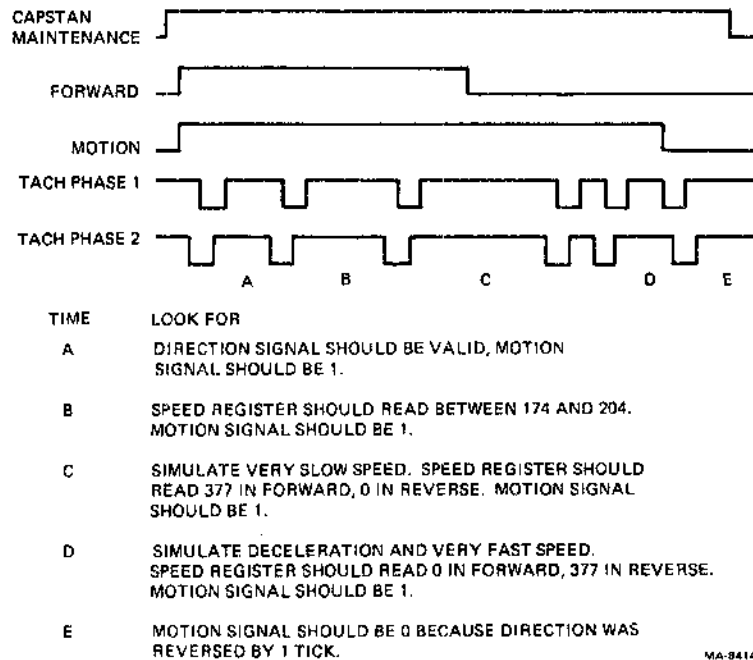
CAPSTAN MAINTENANCE

FORWARD

MOTION

TACH PHASE 1

TACH PHASE 2

A B C D E

| TIME | LOOK FOR |
|---|---|
| A | DIRECTION SIGNAL SHOULD BE VALID, MOTION SIGNAL SHOULD BE 1. |
| B | SPEED REGISTER SHOULD READ BETWEEN 174 AND 204. MOTION SIGNAL SHOULD BE 1. |
| C | SIMULATE VERY SLOW SPEED. SPEED REGISTER SHOULD READ 377 IN FORWARD, 0 IN REVERSE. MOTION SIGNAL SHOULD BE 1. |
| D | SIMULATE DECELERATION AND VERY FAST SPEED. SPEED REGISTER SHOULD READ 0 IN FORWARD, 377 IN REVERSE. MOTION SIGNAL SHOULD BE 1. |
| E | MOTION SIGNAL SHOULD BE 0 BECAUSE DIRECTION WAS REVERSED BY 1 TICK. |

MA-841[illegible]